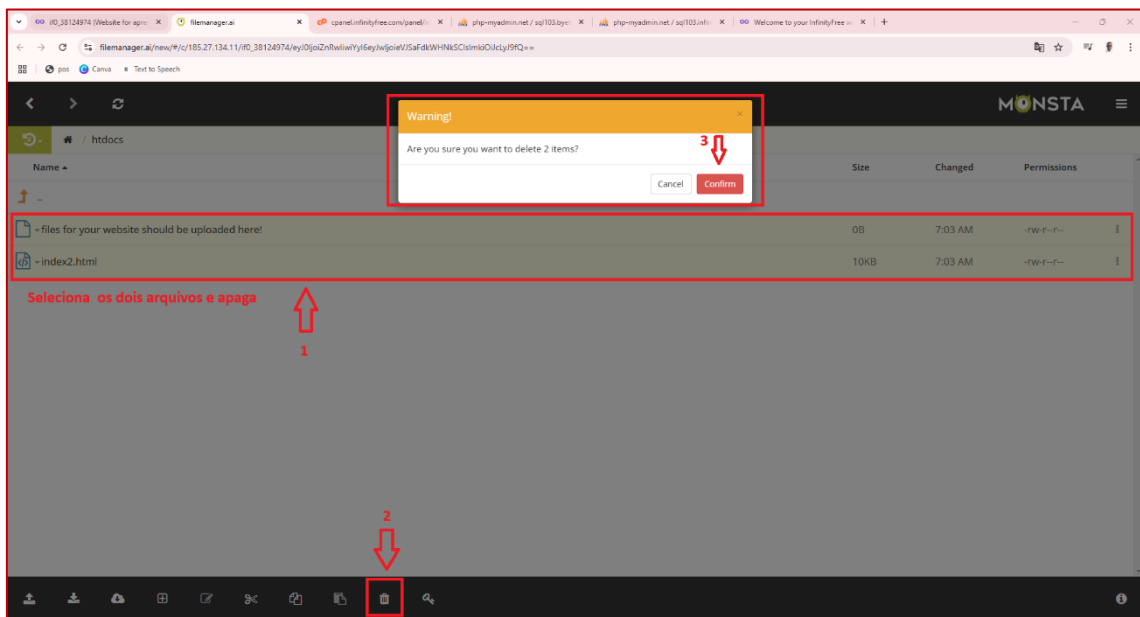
if0_38124974 (Website for apre ×
filemanager.ai ×
cpanel.infinityfree.com/panel/ ×
php-myadmin.net / sql103.bye ×
php-myadmin.net / sql103.infi ×
Welcome to your InfinityFree ×
+

filemanager.ai/new/#/c/185.27.134.11/if0_38124974/eyJ0ljoiZnRwIiwiYyI6eyJwIjoieVJSaFdkWHNkSClsImkiOiJcLyJ9fQ==

pos Canva Text to Speech

MONSTA

htdocs

Name ▲ Size Changed Permissions

..

files for your website should be uploaded here! 0B 7:03 AM -rw-r--r--

index2.html 10KB 7:03 AM -rw-r--r--

Warning!

×

Are you sure you want to delete 2 items?

Cancel Confirm

3

Seleciona os dois arquivos e apaga

1

2